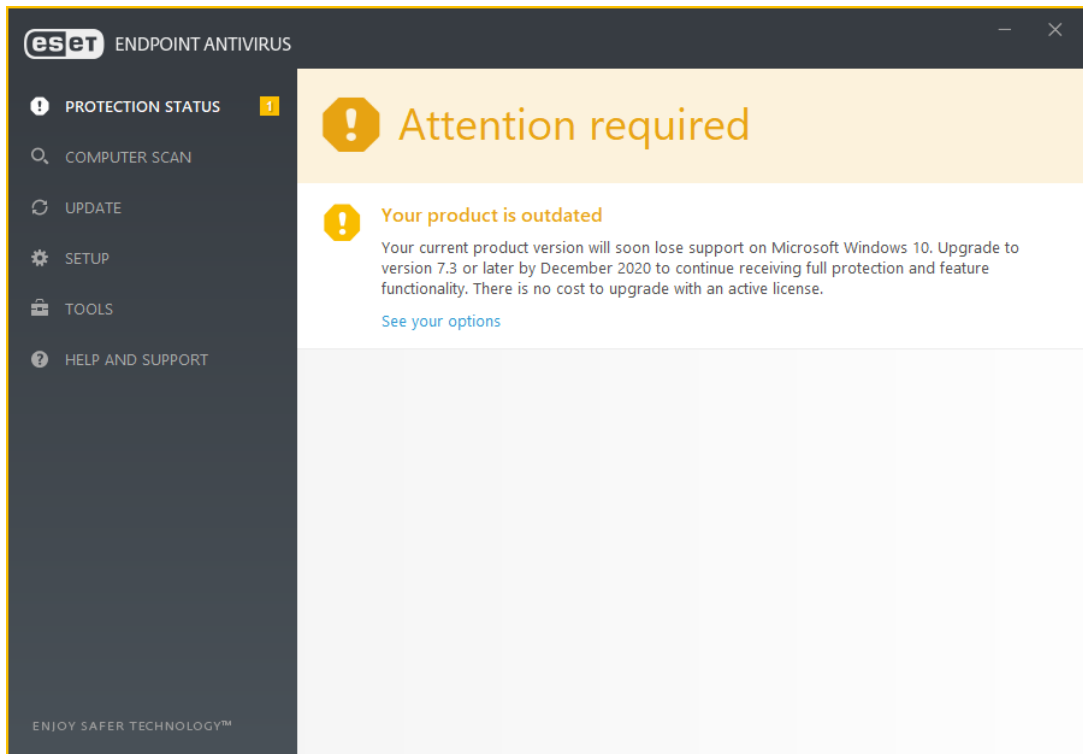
eset ENDPOINT ANTIVIRUS

PROTECTION STATUS 1

COMPUTER SCAN

UPDATE

SETUP

TOOLS

HELP AND SUPPORT

ENJOY SAFER TECHNOLOGY™

Attention required

Your product is outdated

Your current product version will soon lose support on Microsoft Windows 10. Upgrade to version 7.3 or later by December 2020 to continue receiving full protection and feature functionality. There is no cost to upgrade with an active license.

See your options